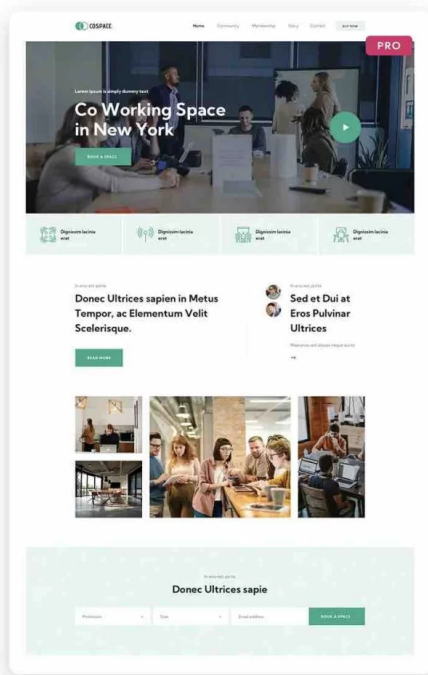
COSPACE

Home Community Membership Story Contact BUY NOW

PRO

Lorem Ipsum is simply dummy text

Co Working Space in New York

BOOK A SPACE

Dignissim lacinia erat

Dignissim lacinia erat

Dignissim lacinia erat

Dignissim lacinia erat

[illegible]

Donec Ultrices sapien in Metus Tempor, ac Elementum Velit Scelerisque.

READ MORE

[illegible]

Sed et Dui at Eros Pulvinar Ultrices

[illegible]

→

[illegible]

Donec Ultrices sapie

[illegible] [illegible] Email address BOOK A SPACE